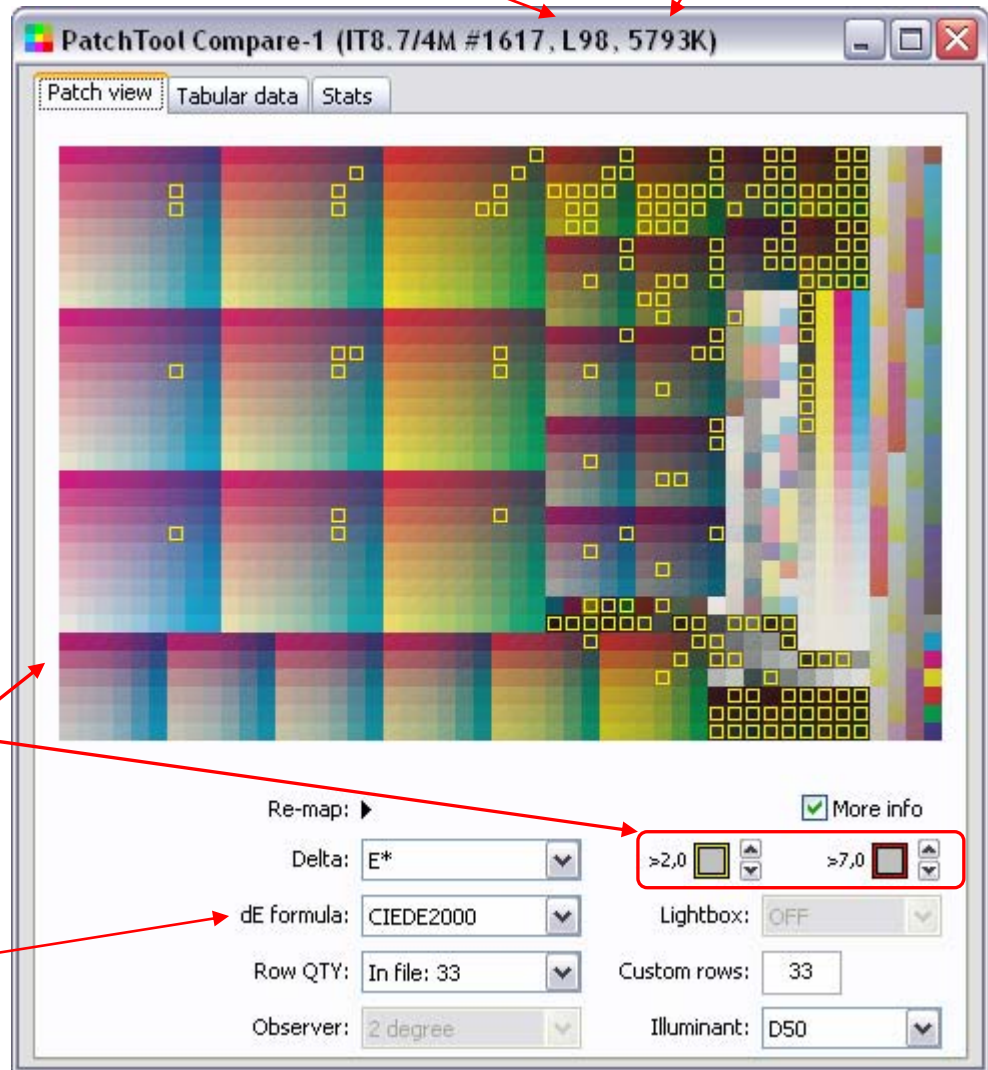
PatchTool Compare-1 (IT8.7/4M #1617, L98, 5793K)

Patch view
Tabular data
Stats

Re-map:
More info
Delta: E*
>2,0
>7,0
dE formula: CIEDE2000
Lightbox: OFF
Row QTY: In file: 33
Custom rows: 33
Observer: 2 degree
Illuminant: D50